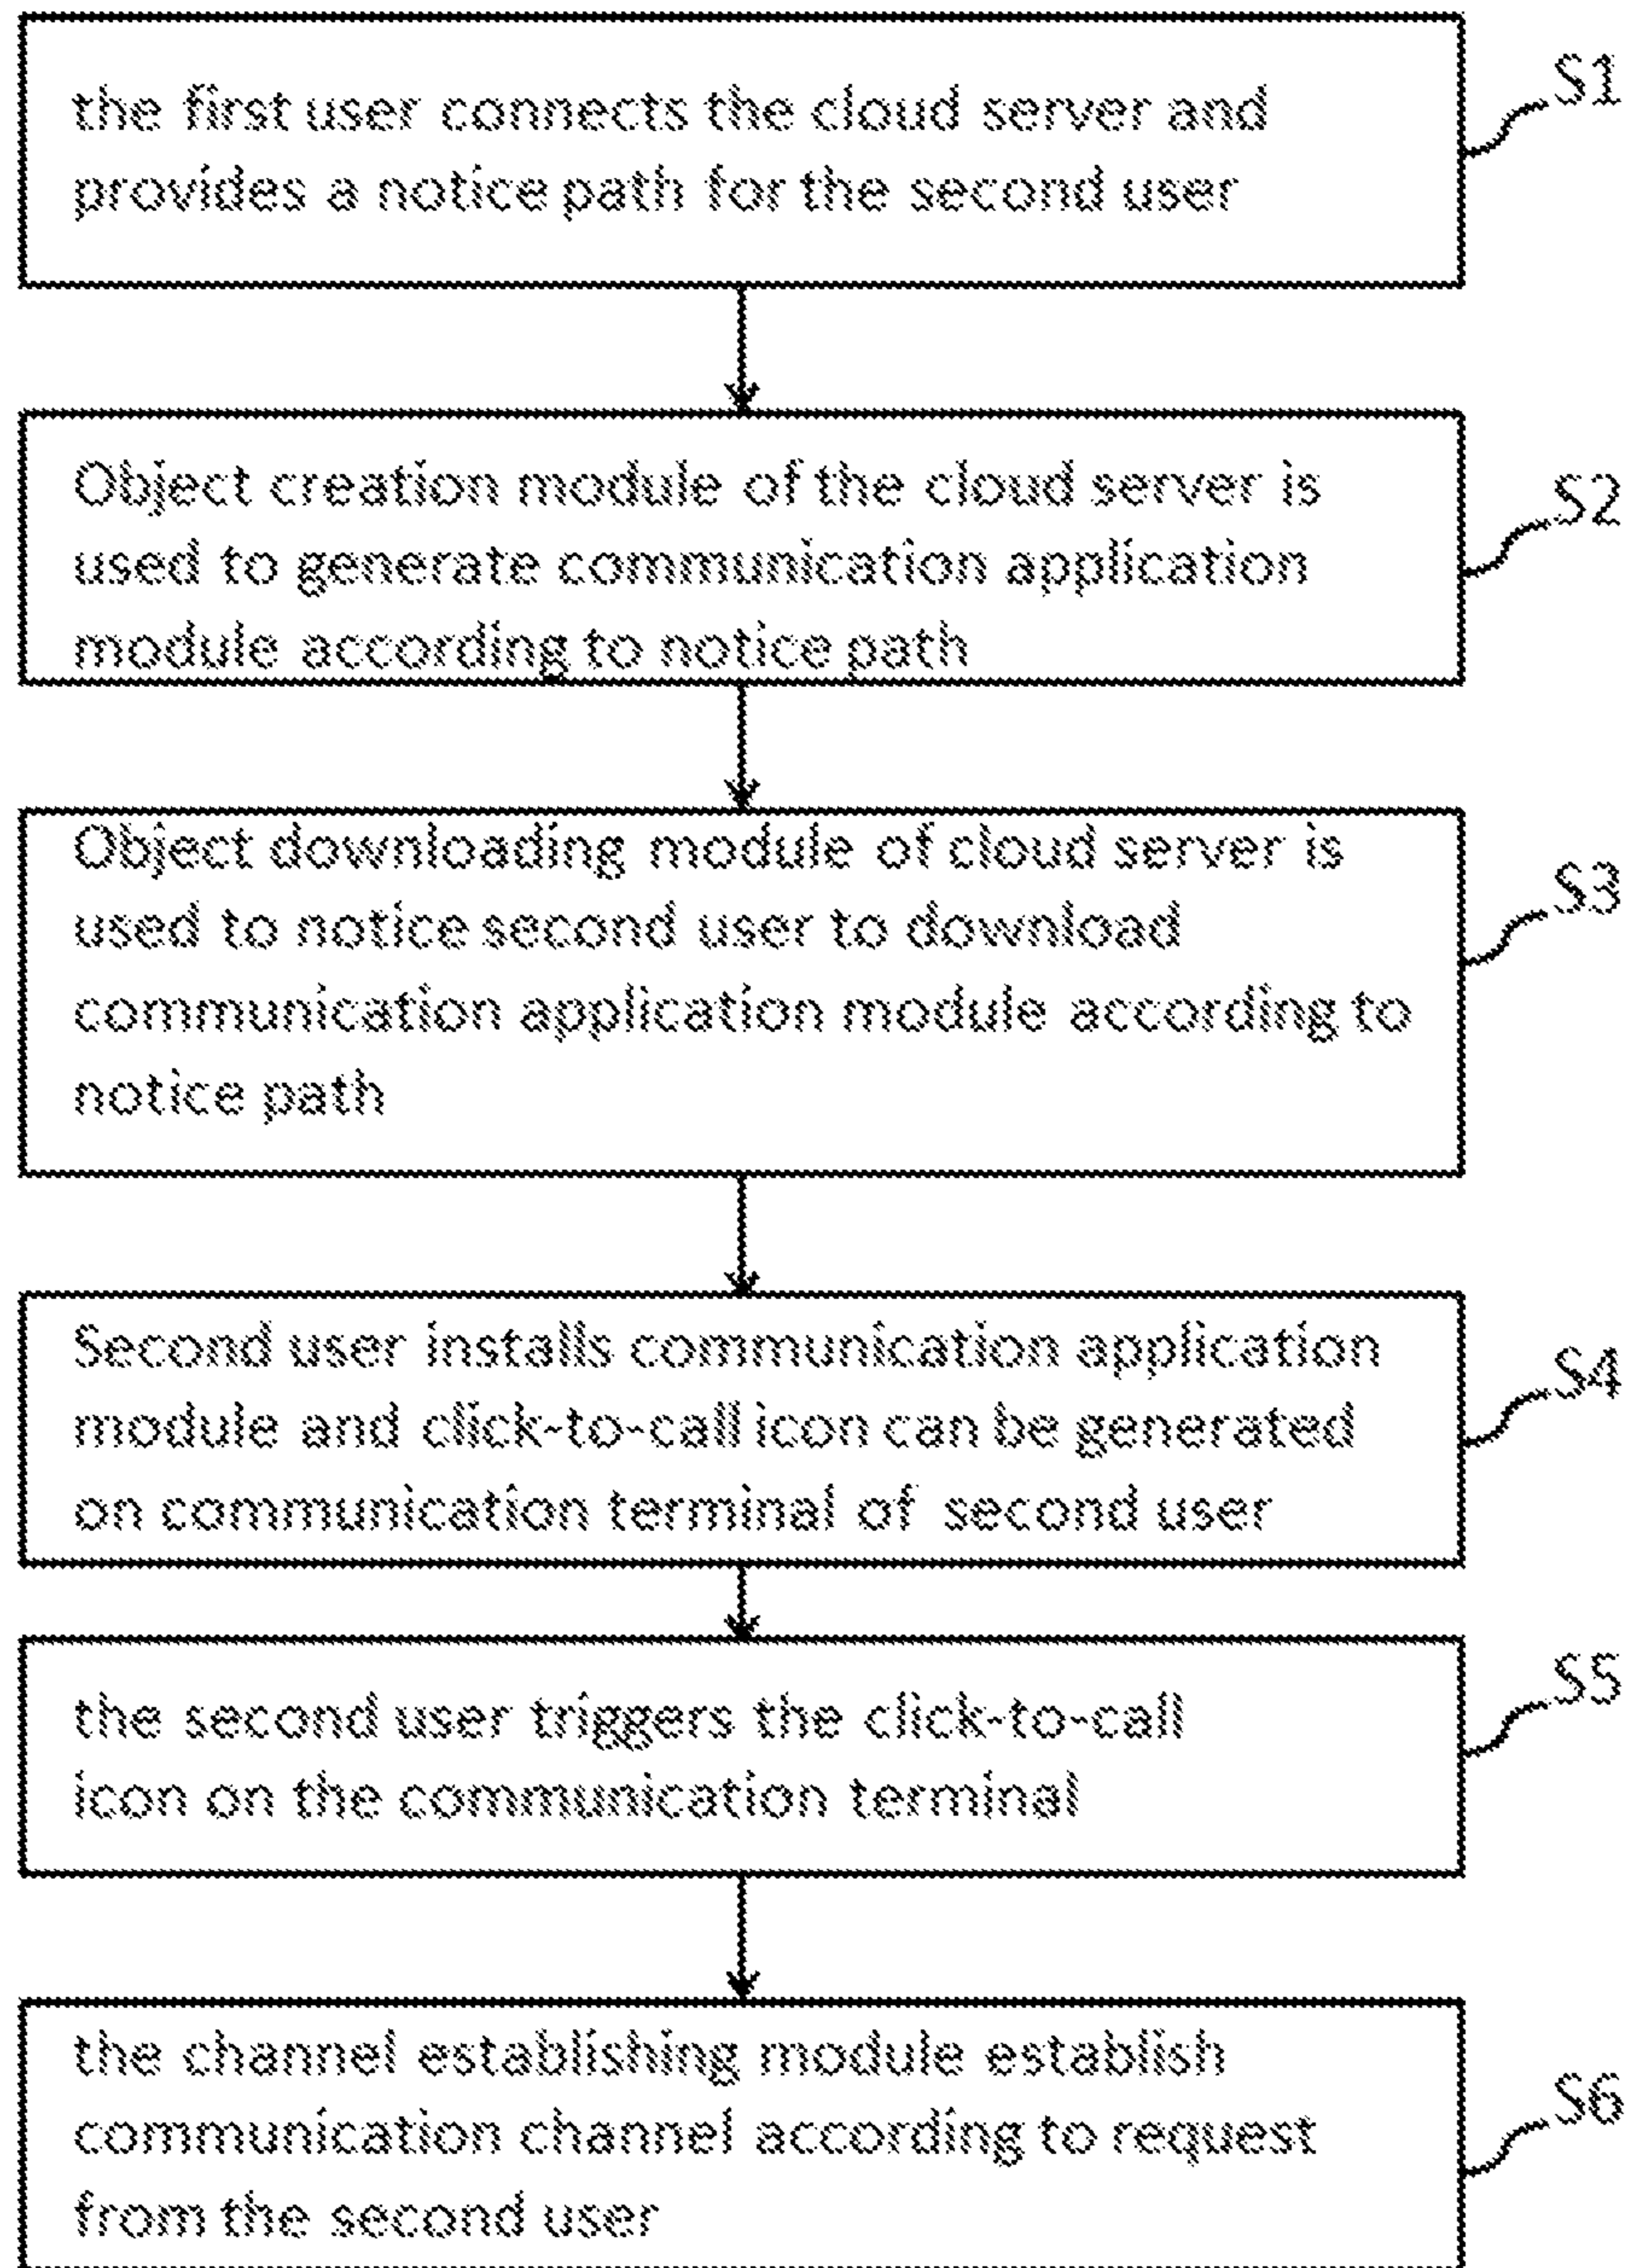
the first user connects the cloud server and provides a notice path for the second user

S1

Object creation module of the cloud server is used to generate communication application module according to notice path

S2

Object downloading module of cloud server is used to notice second user to download communication application module according to notice path

S3

Second user installs communication application module and click-to-call icon can be generated on communication terminal of second user

S4

the second user triggers the click-to-call icon on the communication terminal

S5

the channel establishing module establish communication channel according to request from the second user

S6